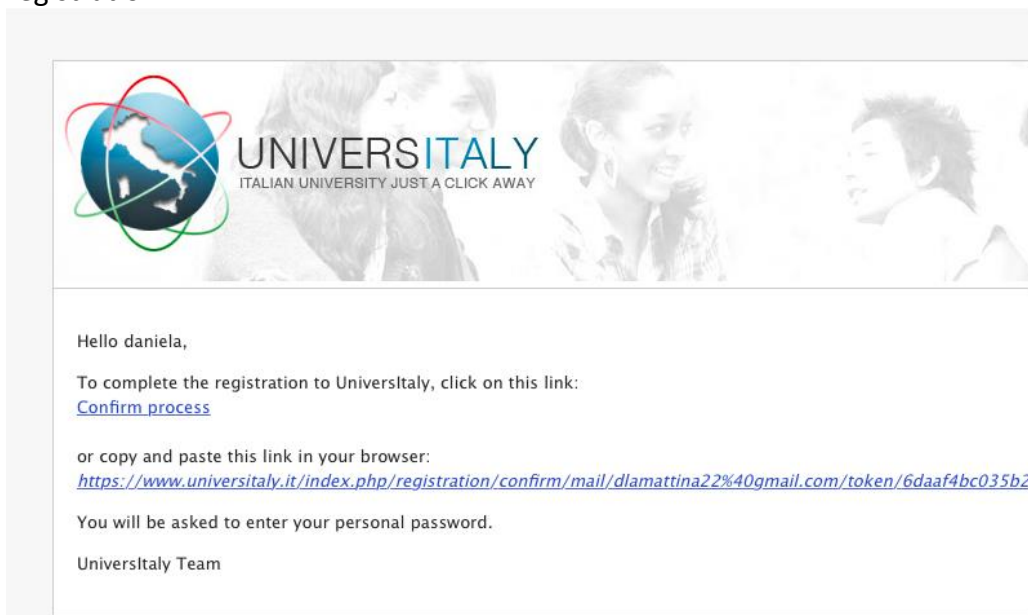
UNIVERSITALY
ITALIAN UNIVERSITY JUST A CLICK AWAY

Hello daniela,

To complete the registration to UniversItaly, click on this link:
Confirm process

or copy and paste this link in your browser:
https://www.universitaly.it/index.php/registration/confirm/mail/dlamattina22%40gmail.com/token/6daaf4bc035b2

You will be asked to enter your personal password.

UniversItaly Team